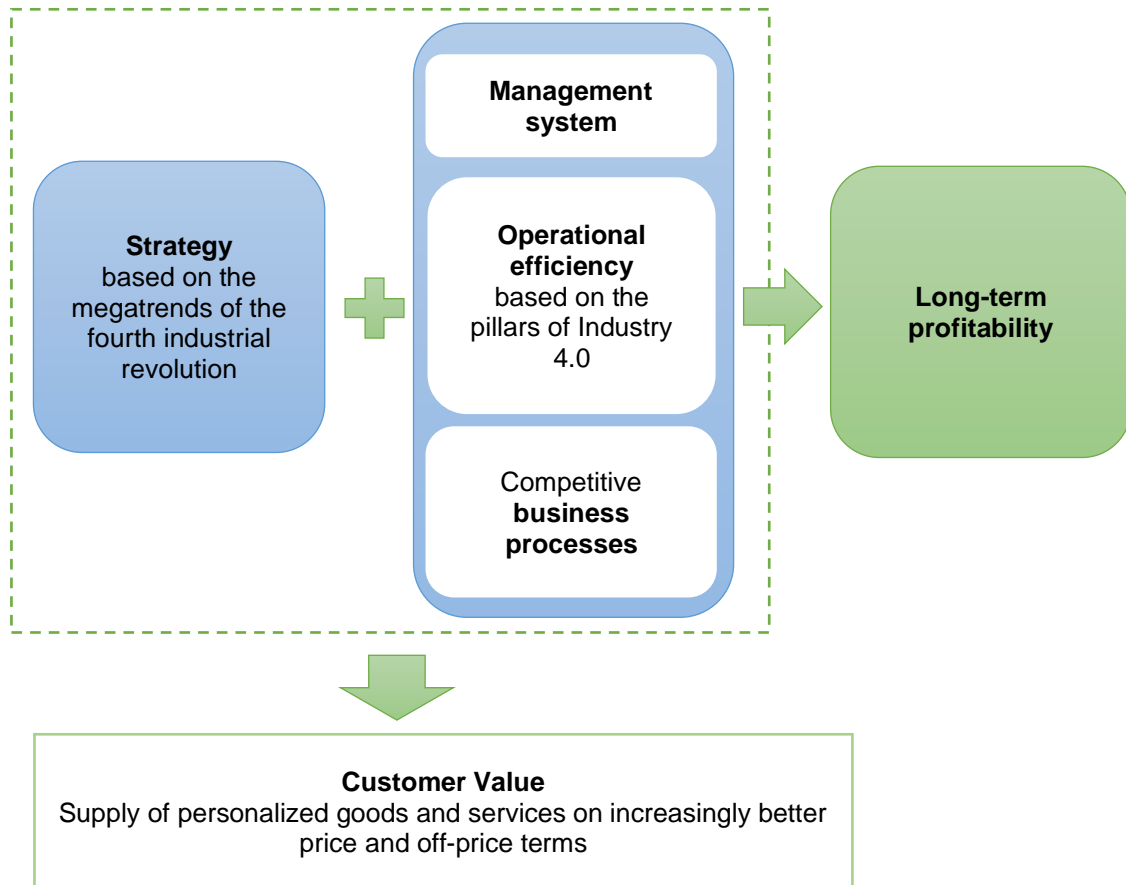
Strategy
based on the megatrends of the fourth industrial revolution

Management system

Operational efficiency
based on the pillars of Industry 4.0

Competitive business processes

Long-term profitability

Customer Value
Supply of personalized goods and services on increasingly better price and off-price terms